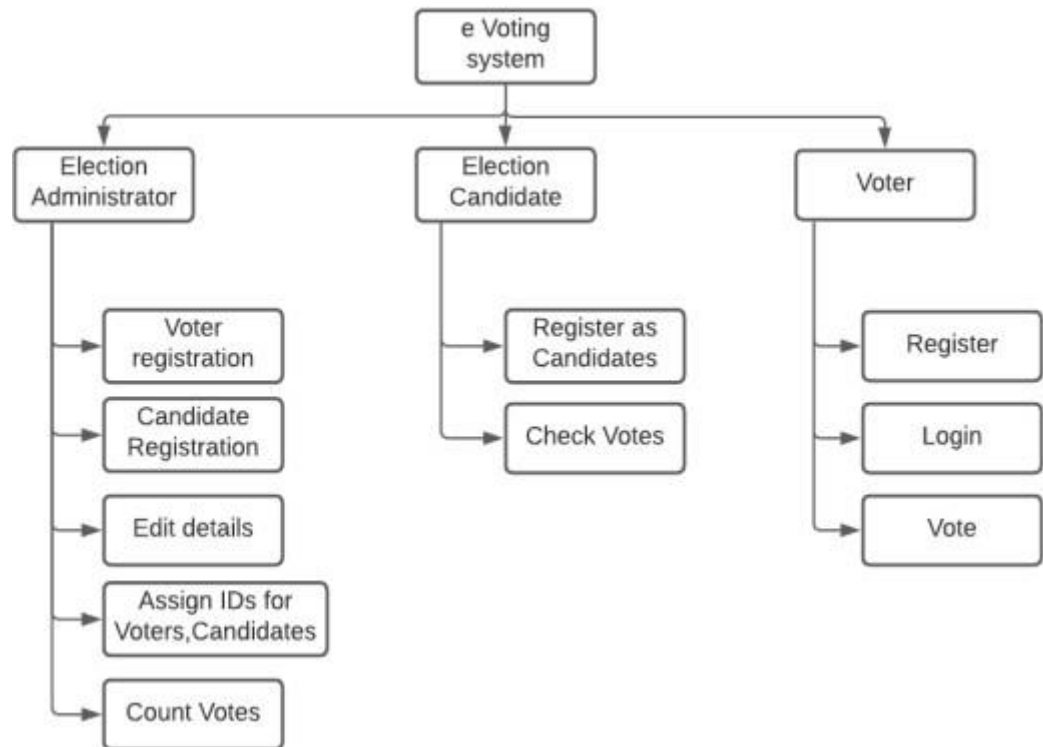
e Voting system

Election Administrator

Election Candidate

Voter

Voter registration

Candidate Registration

Edit details

Assign IDs for Voters,Candidates

Count Votes

Register as Candidates

Check Votes

Register

Login

Vote